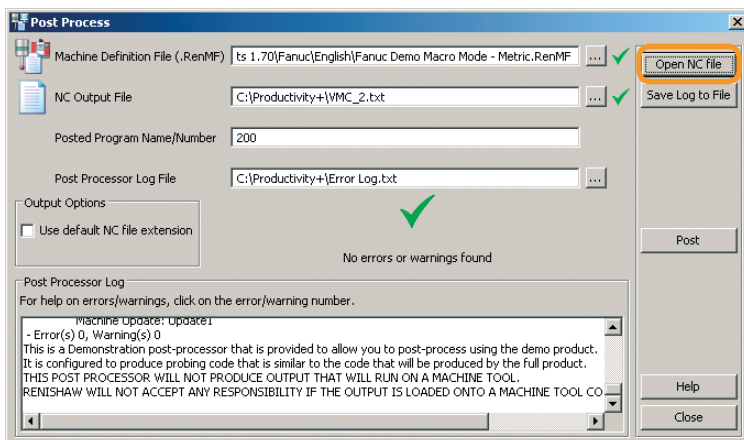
Post Process

Machine Definition File (.RenMF) ts 1.70\Fanuc\English\Fanuc Demo Macro Mode - Metric.RenMF ...

Open NC file

NC Output File C:\Productivity+\VMC_2.txt ...

Save Log to File

Posted Program Name/Number 200

Post Processor Log File C:\Productivity+\Error Log.txt ...

Output Options

Use default NC file extension

No errors or warnings found

Post

Post Processor Log

For help on errors/warnings, click on the error/warning number.

Machine Update: Update1
- Error(s) 0, Warning(s) 0
This is a Demonstration post-processor that is provided to allow you to post-process using the demo product.
It is configured to produce probing code that is similar to the code that will be produced by the full product.
THIS POST PROCESSOR WILL NOT PRODUCE OUTPUT THAT WILL RUN ON A MACHINE TOOL.
RENISHAW WILL NOT ACCEPT ANY RESPONSIBILITY IF THE OUTPUT IS LOADED ONTO A MACHINE TOOL CO

Help

Close